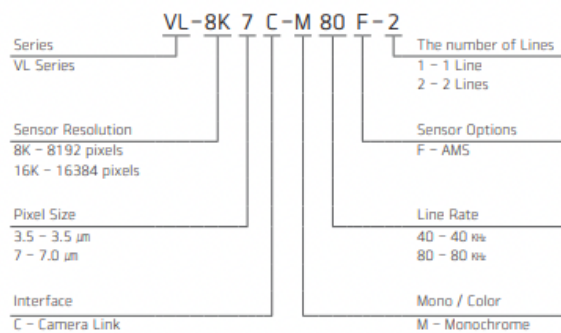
VL-8K 7 C-M 80 F-2

Series
VL Series

Sensor Resolution
8K – 8192 pixels
16K – 16384 pixels

Pixel Size
3.5 – 3.5 μm
7 – 7.0 μm

Interface
C – Camera Link

The number of Lines
1 – 1 Line
2 – 2 Lines

Sensor Options
F – AMS

Line Rate
40 – 40 kHz
80 – 80 kHz

Mono / Color
M – Monochrome